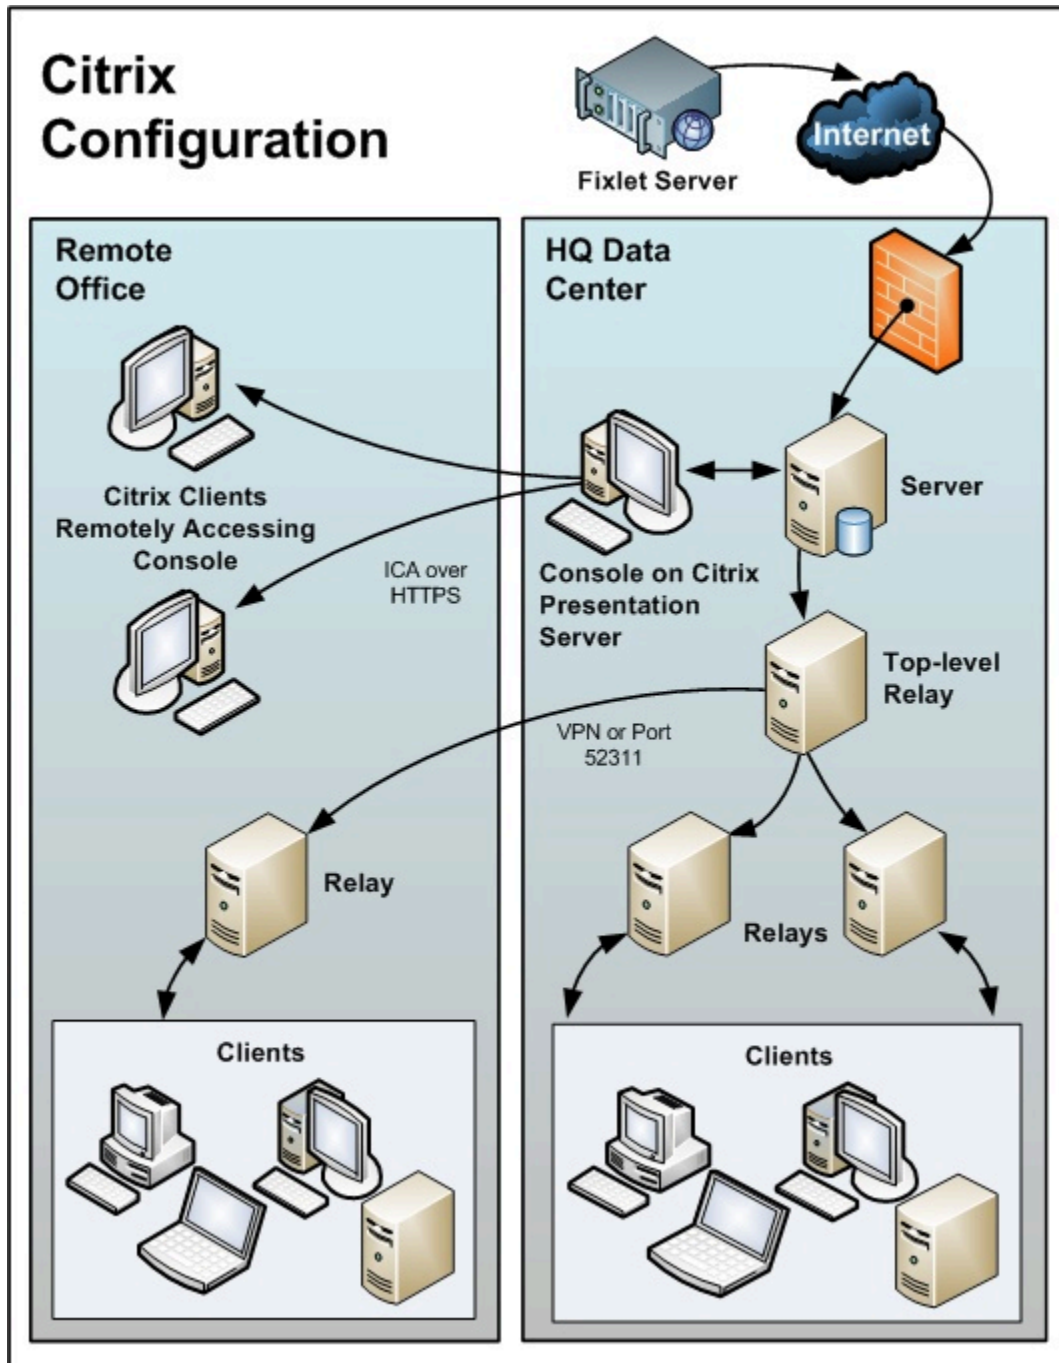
Citrix Configuration

Fixlet Server

Internet

Remote Office

HQ Data Center

Citrix Clients Remotely Accessing Console

ICA over HTTPS

Console on Citrix Presentation Server

Server

Top-level Relay

VPN or Port 52311

Relay

Relays

Clients

Clients